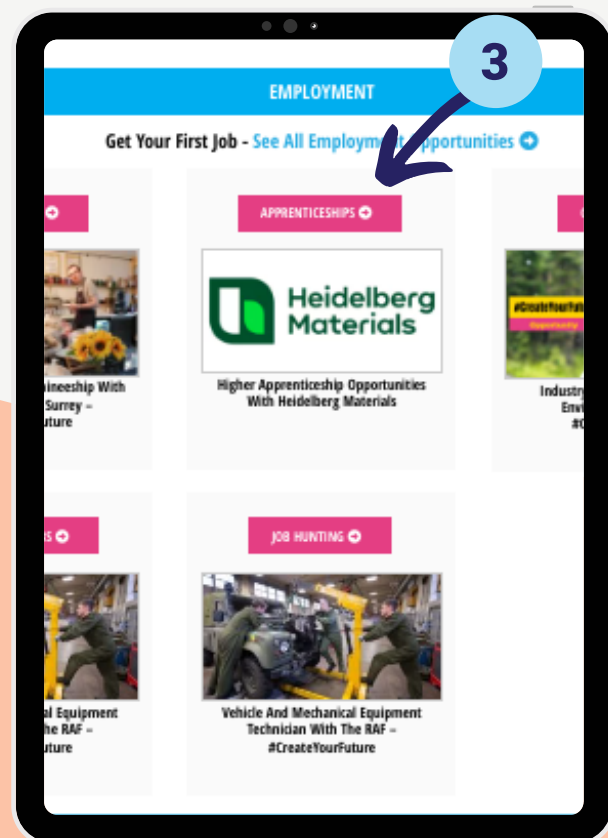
3

EMPLOYMENT

Get Your First Job - See All Employment Opportunities

APPRENTICESHIPS

Heidelberg Materials

Higher Apprenticeship Opportunities With Heidelberg Materials

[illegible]nticeship With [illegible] Surrey – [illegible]uture

Industry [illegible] Envi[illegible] #C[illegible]

#CreateYourFut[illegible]

Opportunity

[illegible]S

JOB HUNTING

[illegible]al Equipment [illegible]The RAF – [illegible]uture

Vehicle And Mechanical Equipment Technician With The RAF – #CreateYourFuture